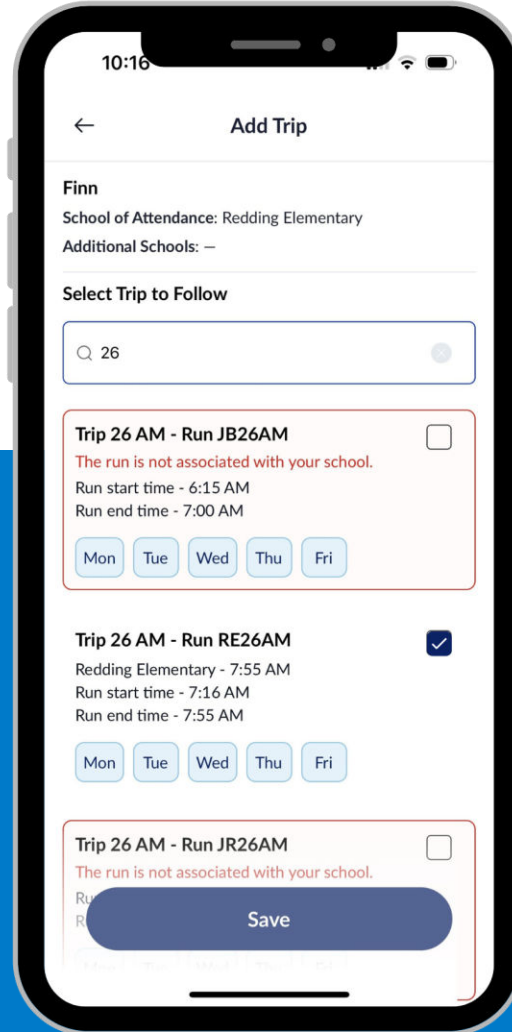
10:16

Add Trip

Finn
School of Attendance: Redding Elementary
Additional Schools: –

Select Trip to Follow

26

Trip 26 AM - Run JB26AM
The run is not associated with your school.
Run start time - 6:15 AM
Run end time - 7:00 AM

Mon Tue Wed Thu Fri

Trip 26 AM - Run RE26AM
Redding Elementary - 7:55 AM
Run start time - 7:16 AM
Run end time - 7:55 AM

Mon Tue Wed Thu Fri

Trip 26 AM - Run JR26AM
The run is not associated with your school.
Ru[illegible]
R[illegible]

Save